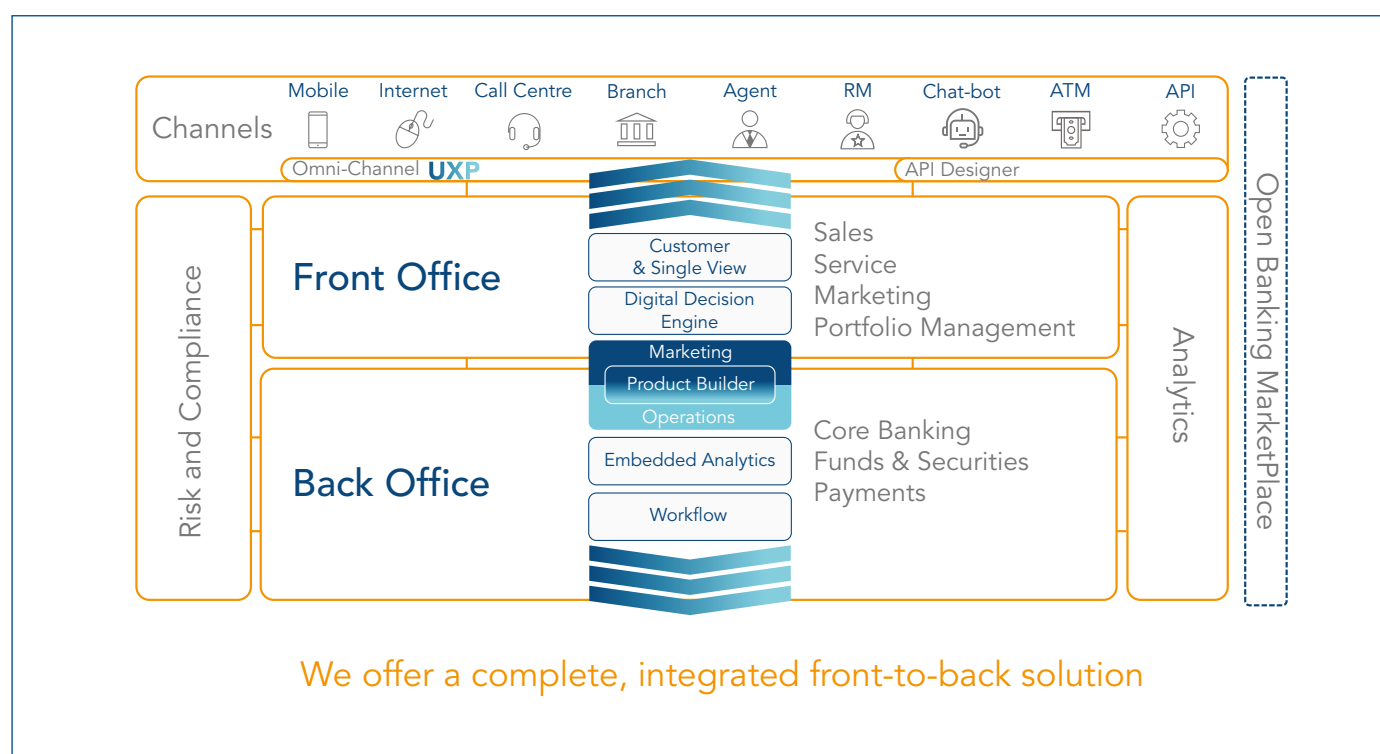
Channels

Mobile Internet Call Centre Branch Agent RM Chat-bot ATM API

Omni-Channel UXP

API Designer

Risk and Compliance

Front Office

Customer & Single View

Digital Decision Engine

Sales
Service
Marketing
Portfolio Management

Marketing
Product Builder
Operations

Back Office

Embedded Analytics

Workflow

Core Banking
Funds & Securities
Payments

Analytics

Open Banking MarketPlace

We offer a complete, integrated front-to-back solution